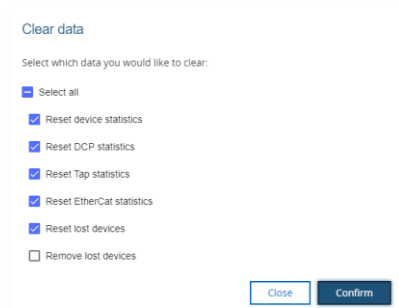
Clear data

Select which data you would like to clear:

Select all

Reset device statistics

Reset DCP statistics

Reset Tap statistics

Reset EtherCat statistics

Reset lost devices

Remove lost devices

Close Confirm